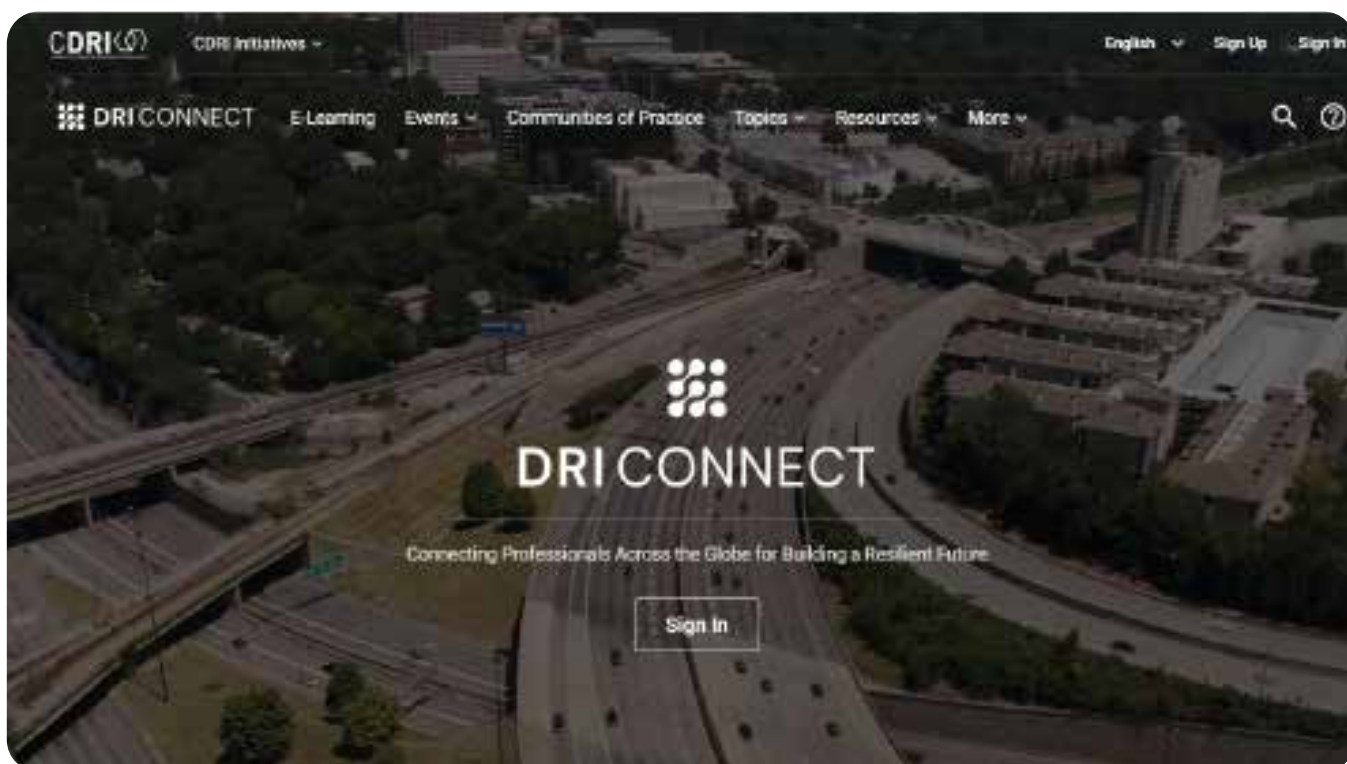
CDRI CDRI Initiatives English Sign Up Sign In

DRI CONNECT E-Learning Events Communities of Practice Topics Resources More

DRI CONNECT

Connecting Professionals Across the Globe for Building a Resilient Future

Sign In